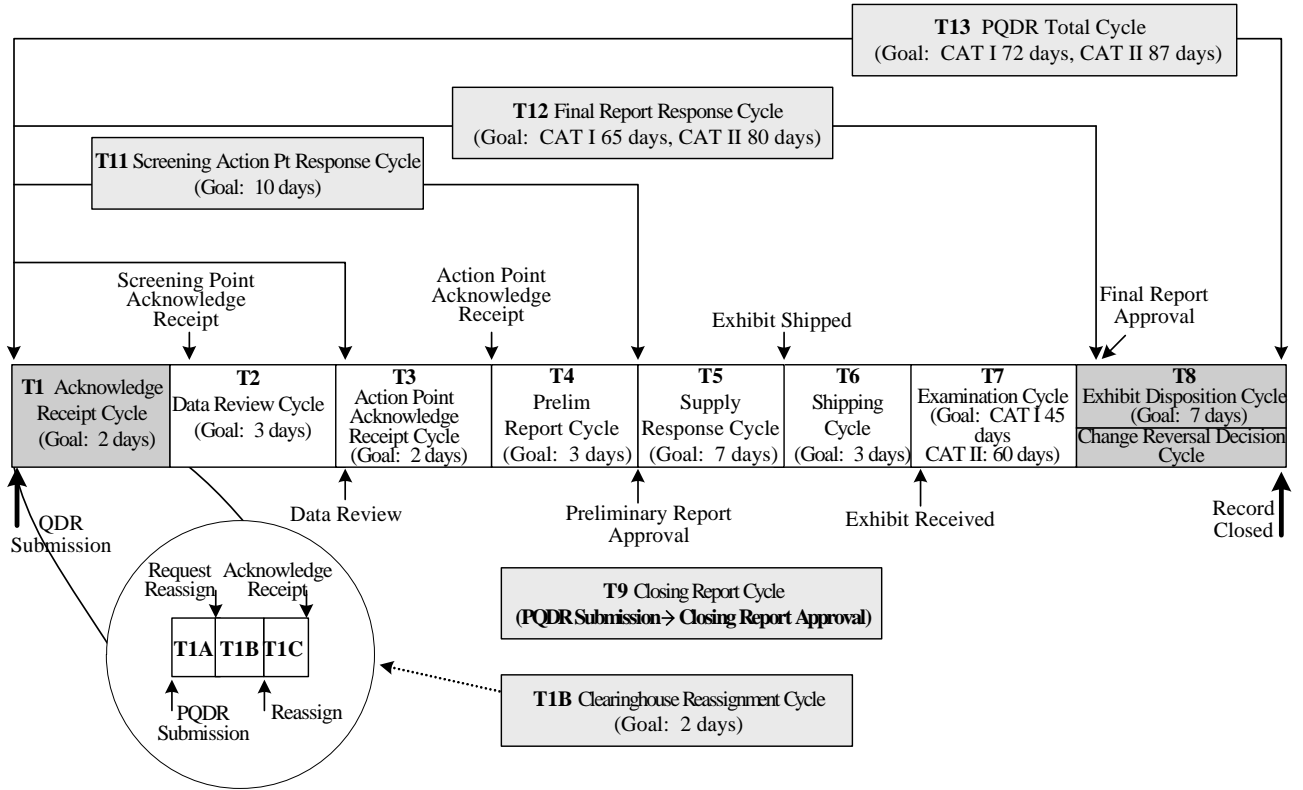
**T13** PQDR Total Cycle
(Goal: CAT I 72 days, CAT II 87 days)

**T12** Final Report Response Cycle
(Goal: CAT I 65 days, CAT II 80 days)

**T11** Screening Action Pt Response Cycle
(Goal: 10 days)

Screening Point Acknowledge Receipt

Action Point Acknowledge Receipt

Exhibit Shipped

Final Report Approval

| **T1** Acknowledge Receipt Cycle (Goal: 2 days) | **T2** Data Review Cycle (Goal: 3 days) | **T3** Action Point Acknowledge Receipt Cycle (Goal: 2 days) | **T4** Prelim Report Cycle (Goal: 3 days) | **T5** Supply Response Cycle (Goal: 7 days) | **T6** Shipping Cycle (Goal: 3 days) | **T7** Examination Cycle (Goal: CAT I 45 days CAT II: 60 days) | **T8** Exhibit Disposition Cycle (Goal: 7 days) Change Reversal Decision Cycle |
|---|---|---|---|---|---|---|---|

QDR Submission

Data Review

Preliminary Report Approval

Exhibit Received

Record Closed

Request Reassign

Acknowledge Receipt

| T1A | T1B | T1C |
|---|---|---|

PQDR Submission

Reassign

**T9** Closing Report Cycle
**(PQDR Submission → Closing Report Approval)**

**T1B** Clearinghouse Reassignment Cycle
(Goal: 2 days)